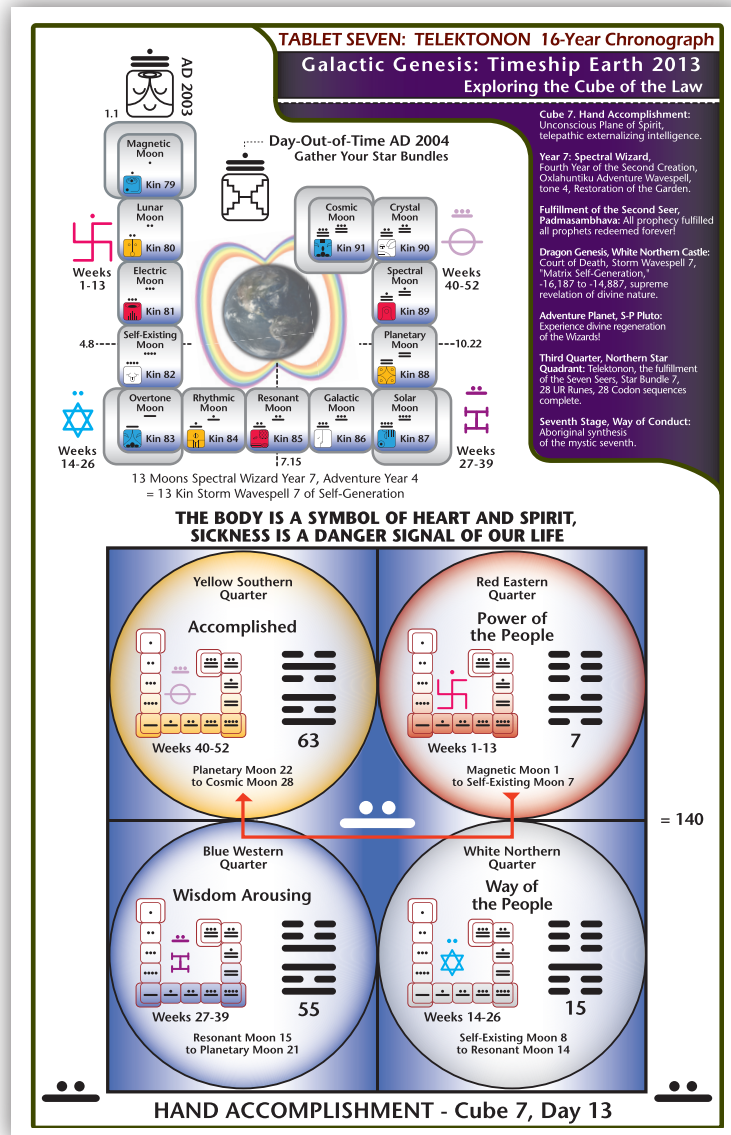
TABLET SEVEN: TELEKTONON 16-Year Chronograph
Galactic Genesis: Timeship Earth 2013
Exploring the Cube of the Law

AD 2003

1.1

Magnetic Moon
Kin 79

Lunar Moon
Kin 80

Electric Moon
Kin 81

Self-Existing Moon
Kin 82

Overtone Moon
Kin 83

Rhythmic Moon
Kin 84

Resonant Moon
Kin 85

Galactic Moon
Kin 86

Solar Moon
Kin 87

Planetary Moon
Kin 88

Spectral Moon
Kin 89

Crystal Moon
Kin 90

Cosmic Moon
Kin 91

Day-Out-of-Time AD 2004
Gather Your Star Bundles

Weeks 1-13

Weeks 40-52

4.8

10.22

Weeks 14-26

Weeks 27-39

7.15

13 Moons Spectral Wizard Year 7, Adventure Year 4
= 13 Kin Storm Wavespell 7 of Self-Generation

Cube 7. Hand Accomplishment: Unconscious Plane of Spirit, telepathic externalizing intelligence.

Year 7: Spectral Wizard, Fourth Year of the Second Creation, Oxlahuntiku Adventure Wavespell, tone 4, Restoration of the Garden.

Fulfillment of the Second Seer, Padmasambhava: All prophecy fulfilled all prophets redeemed forever!

Dragon Genesis, White Northern Castle: Court of Death, Storm Wavespell 7, "Matrix Self-Generation," -16,187 to -14,887, supreme revelation of divine nature.

Adventure Planet, S-P Pluto: Experience divine regeneration of the Wizards!

Third Quarter, Northern Star Quadrant: Telektonon, the fulfillment of the Seven Seers, Star Bundle 7, 28 UR Runes, 28 Codon sequences complete.

Seventh Stage, Way of Conduct: Aboriginal synthesis of the mystic seventh.

THE BODY IS A SYMBOL OF HEART AND SPIRIT, SICKNESS IS A DANGER SIGNAL OF OUR LIFE

Yellow Southern Quarter
Accomplished
Weeks 40-52
63
Planetary Moon 22 to Cosmic Moon 28

Red Eastern Quarter
Power of the People
Weeks 1-13
7
Magnetic Moon 1 to Self-Existing Moon 7

= 140

Blue Western Quarter
Wisdom Arousing
Weeks 27-39
55
Resonant Moon 15 to Planetary Moon 21

White Northern Quarter
Way of the People
Weeks 14-26
15
Self-Existing Moon 8 to Resonant Moon 14

HAND ACCOMPLISHMENT - Cube 7, Day 13